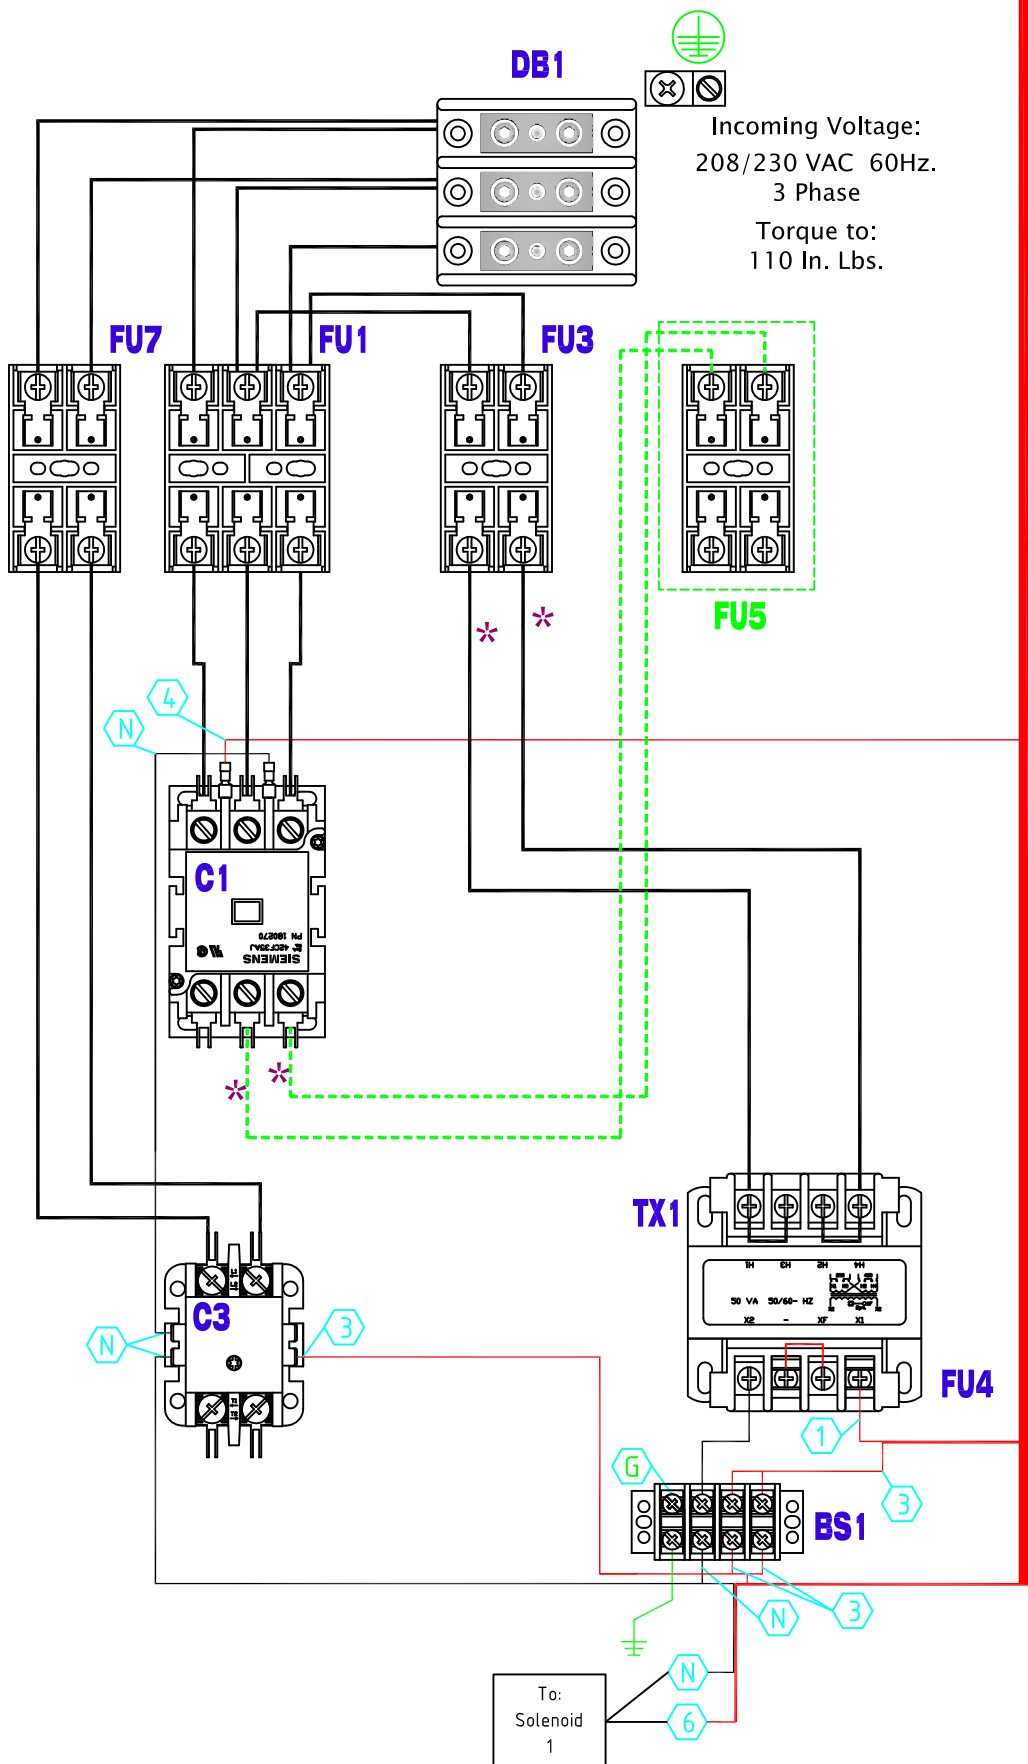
DB1

Incoming Voltage:
208/230 VAC 60Hz.
3 Phase

Torque to:
110 In. Lbs.

FU7

FU1

FU3

FU5

*

*

4

N

C1

SIEMENS

*

*

TX1

50 VA 50/60- HZ

N

C3

3

FU4

1

G

BS1

3

N

3

N

To:
Solenoid
1

6